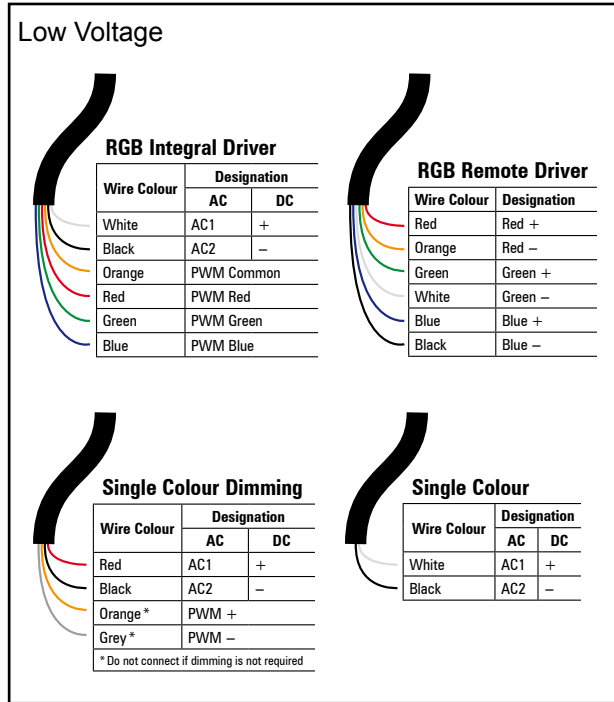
Low Voltage

RGB Integral Driver

| Wire Colour | Designation AC | Designation DC |
|---|---|---|
| White | AC1 | + |
| Black | AC2 | – |
| Orange | PWM Common | |
| Red | PWM Red | |
| Green | PWM Green | |
| Blue | PWM Blue | |

RGB Remote Driver

| Wire Colour | Designation |
|---|---|
| Red | Red + |
| Orange | Red – |
| Green | Green + |
| White | Green – |
| Blue | Blue + |
| Black | Blue – |

Single Colour Dimming

| Wire Colour | Designation AC | Designation DC |
|---|---|---|
| Red | AC1 | + |
| Black | AC2 | – |
| Orange* | PWM + | |
| Grey* | PWM – | |

* Do not connect if dimming is not required

Single Colour

| Wire Colour | Designation AC | Designation DC |
|---|---|---|
| White | AC1 | + |
| Black | AC2 | – |